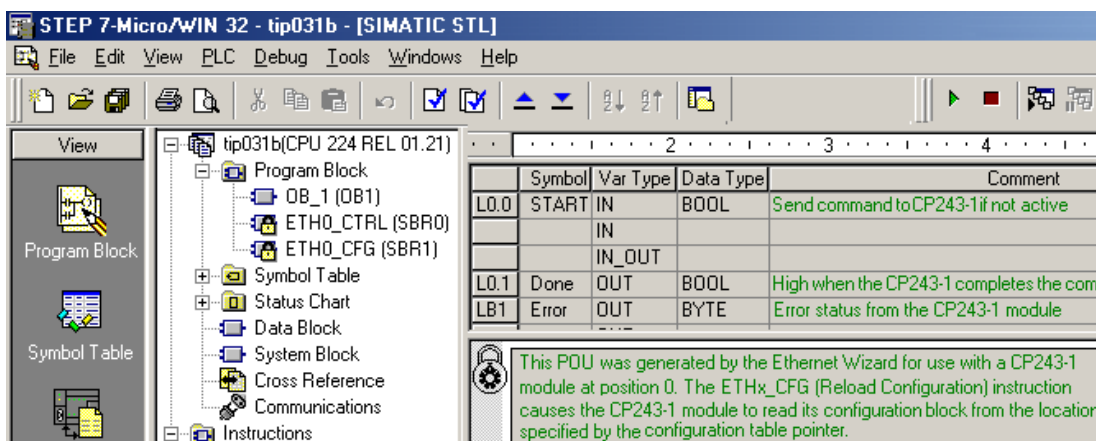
STEP 7-Micro/WIN 32 - tip031b - [SIMATIC STL]

File Edit View PLC Debug Tools Windows Help

View

Program Block

Symbol Table

tip031b(CPU 224 REL 01.21)
Program Block
OB_1 (OB1)
ETH0_CTRL (SBR0)
ETH0_CFG (SBR1)
Symbol Table
Status Chart
Data Block
System Block
Cross Reference
Communications
Instructions

· · 2 · · · 3 · · · 4 · ·

| | Symbol | Var Type | Data Type | Comment |
|---|---|---|---|---|
| L0.0 | START | IN | BOOL | Send command to CP243-1 if not active |
| | | IN | | |
| | | IN_OUT | | |
| L0.1 | Done | OUT | BOOL | High when the CP243-1 completes the com |
| LB1 | Error | OUT | BYTE | Error status from the CP243-1 module |

This POU was generated by the Ethernet Wizard for use with a CP243-1 module at position 0. The ETHx_CFG (Reload Configuration) instruction causes the CP243-1 module to read its configuration block from the location specified by the configuration table pointer.